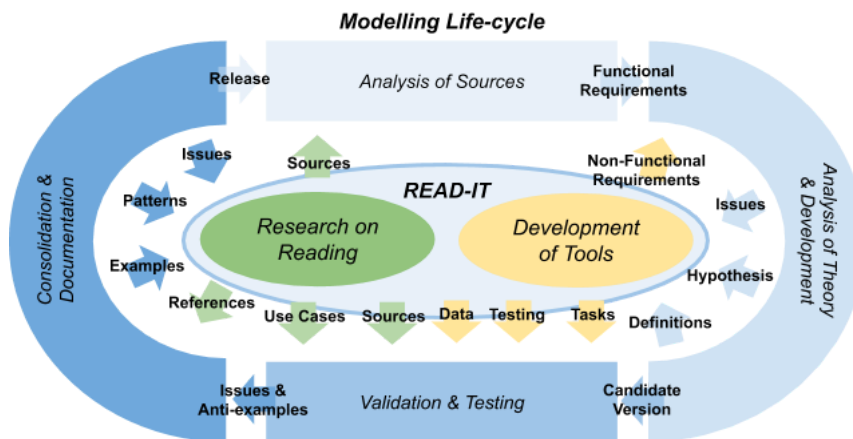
Modelling Life-cycle

Release

Analysis of Sources

Functional Requirements

Consolidation & Documentation

Analysis of Theory & Development

Issues

Sources

Non-Functional Requirements

READ-IT

Patterns

Issues

Research on Reading

Development of Tools

Examples

Hypothesis

References

Use Cases

Sources

Data

Testing

Tasks

Definitions

Issues & Anti-examples

Validation & Testing

Candidate Version